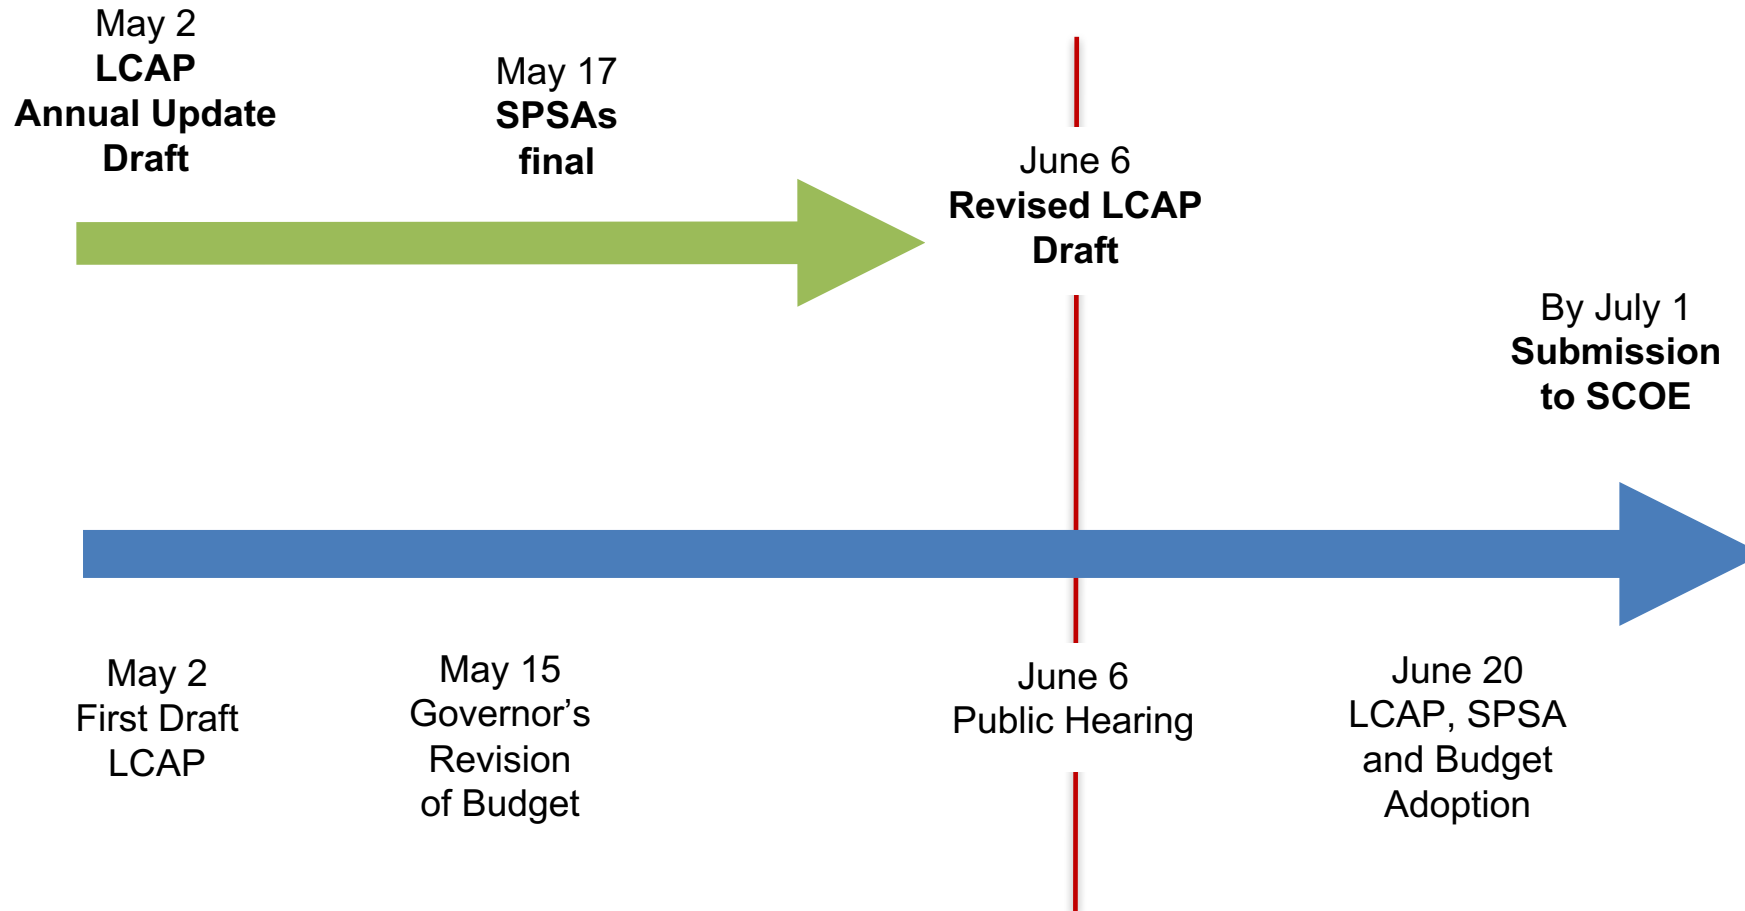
May 2
LCAP
Annual Update
Draft

May 17
SPSAs
final

June 6
Revised LCAP
Draft

By July 1
Submission
to SCOE

May 2
First Draft
LCAP

May 15
Governor's
Revision
of Budget

June 6
Public Hearing

June 20
LCAP, SPSA
and Budget
Adoption